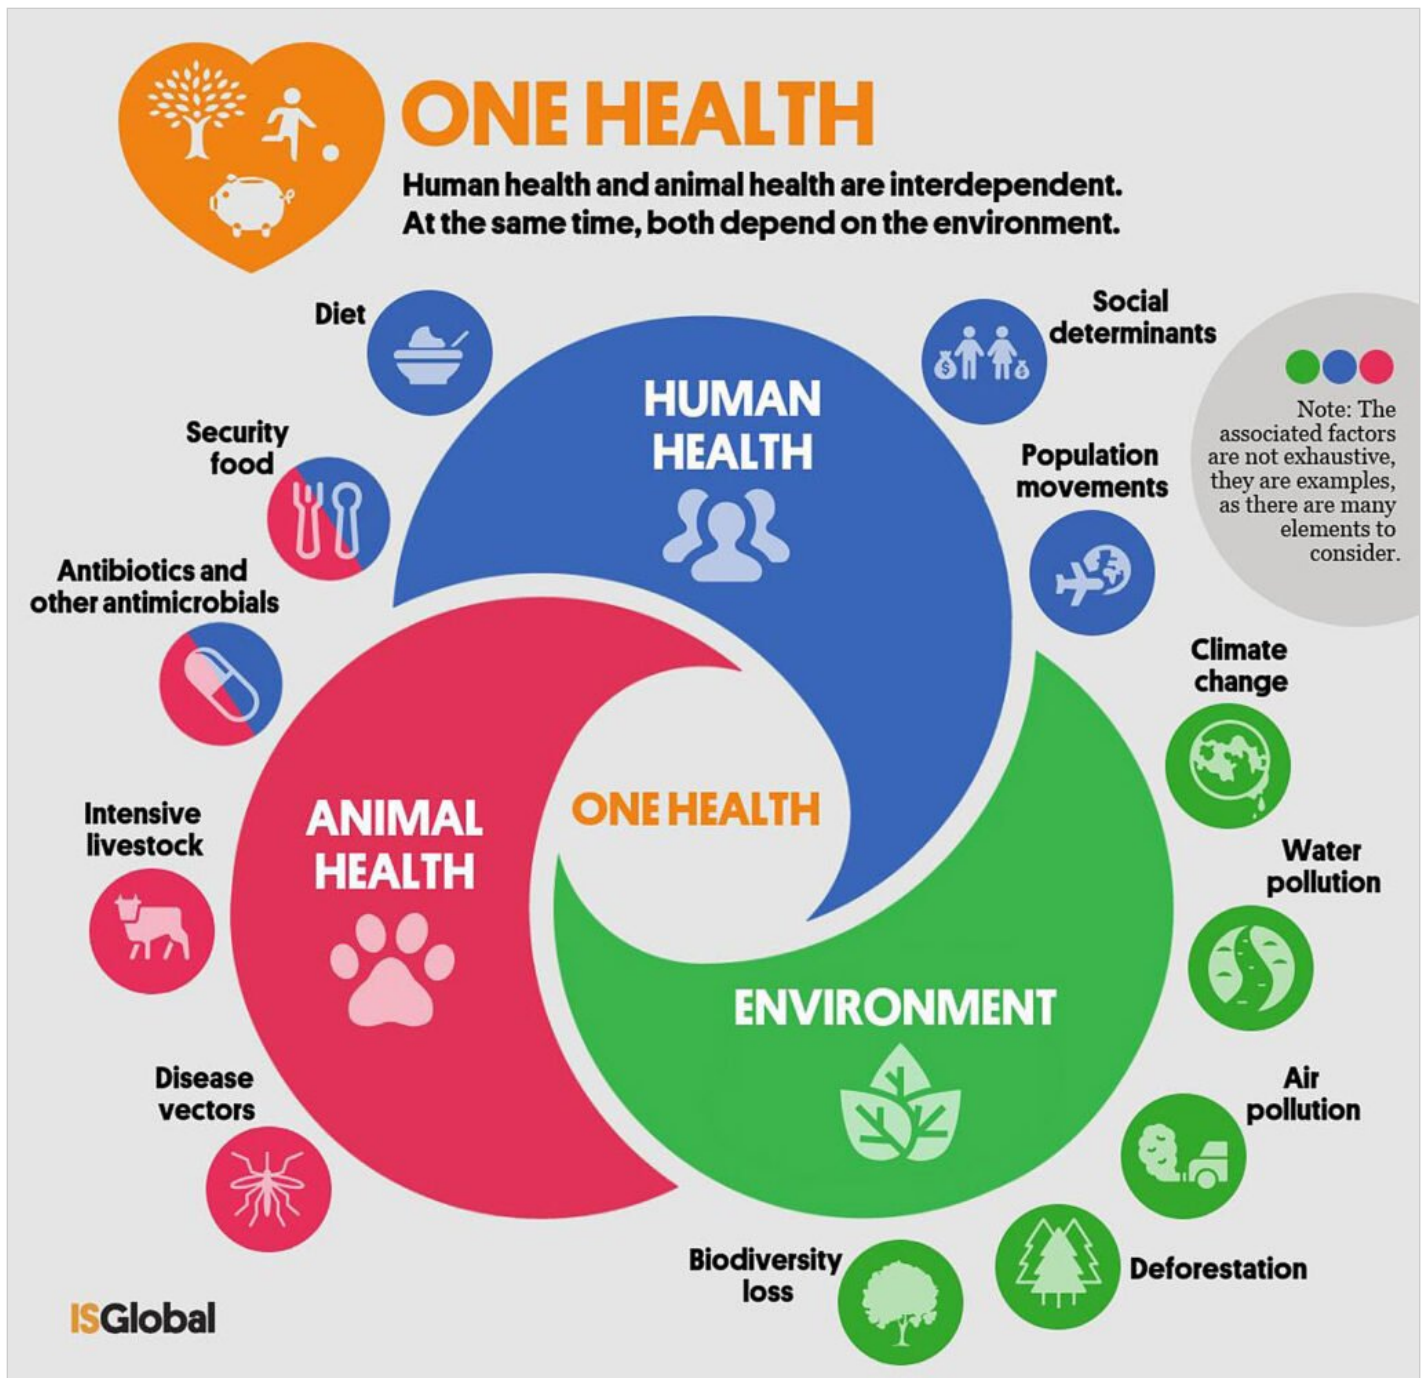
ONE HEALTH

Human health and animal health are interdependent. At the same time, both depend on the environment.

Diet

Social determinants

Note: The associated factors are not exhaustive, they are examples, as there are many elements to consider.

Security food

HUMAN HEALTH

Population movements

Antibiotics and other antimicrobials

Climate change

Intensive livestock

ANIMAL HEALTH

ONE HEALTH

Water pollution

ENVIRONMENT

Disease vectors

Air pollution

Biodiversity loss

Deforestation

ISGlobal